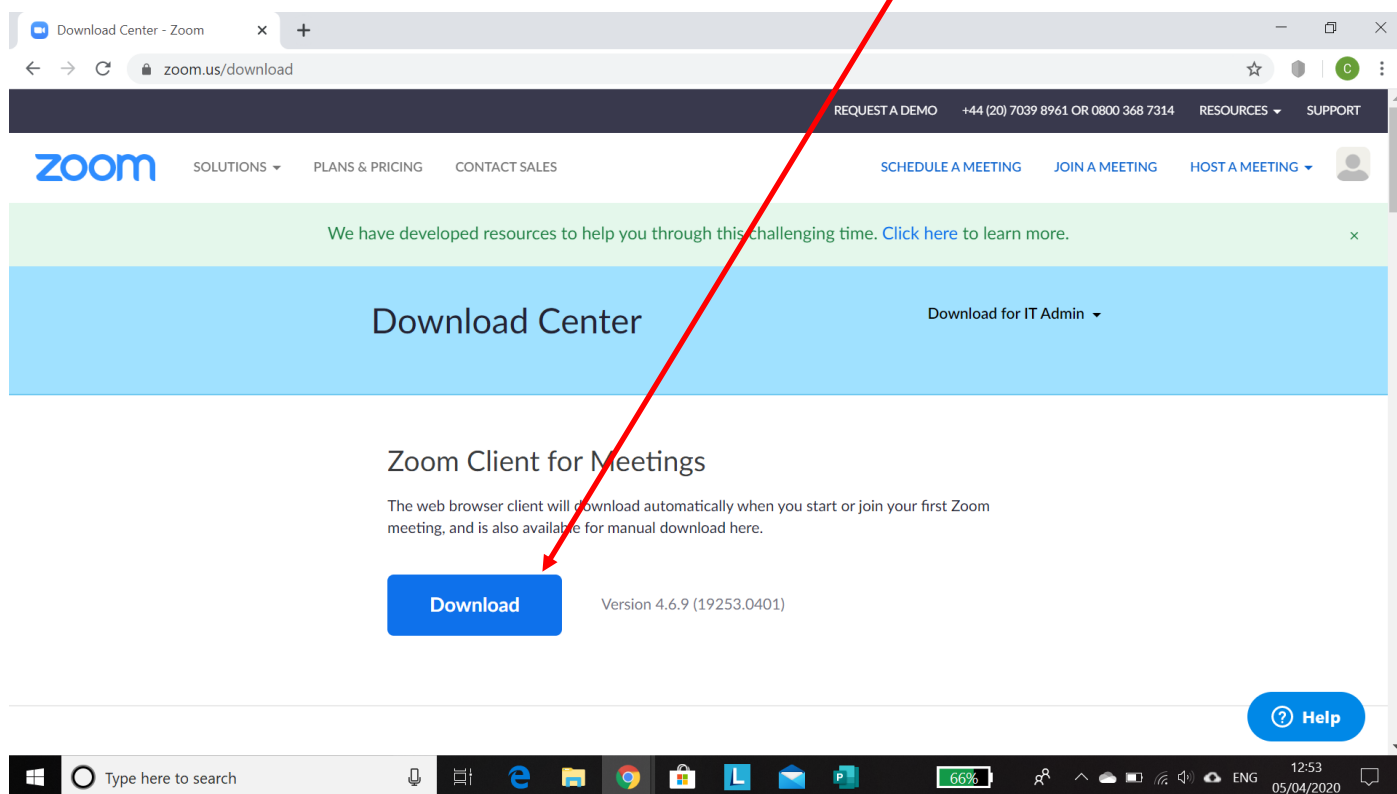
Download Center - Zoom ×

zoom.us/download

REQUEST A DEMO +44 (20) 7039 8961 OR 0800 368 7314 RESOURCES SUPPORT

zoom SOLUTIONS PLANS & PRICING CONTACT SALES SCHEDULE A MEETING JOIN A MEETING HOST A MEETING

We have developed resources to help you through this challenging time. Click here to learn more. ×

Download Center

Download for IT Admin

Zoom Client for Meetings

The web browser client will download automatically when you start or join your first Zoom meeting, and is also available for manual download here.

Download

Version 4.6.9 (19253.0401)

Help

Type here to search

66%

ENG

12:53
05/04/2020